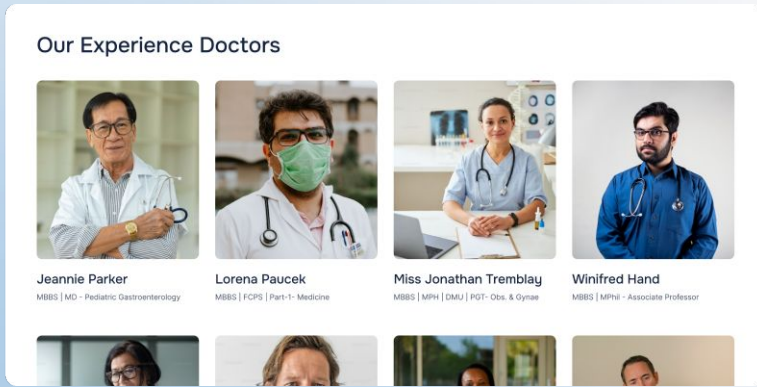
Our Experience Doctors

Jeannie Parker
MBBS | MD - Pediatric Gastroenterology

Lorena Paucek
MBBS | FCPS | Part-1- Medicine

Miss Jonathan Tremblay
MBBS | MPH | DMU | PGT- Obs. & Gynae

Winifred Hand
MBBS | MPhil - Associate Professor